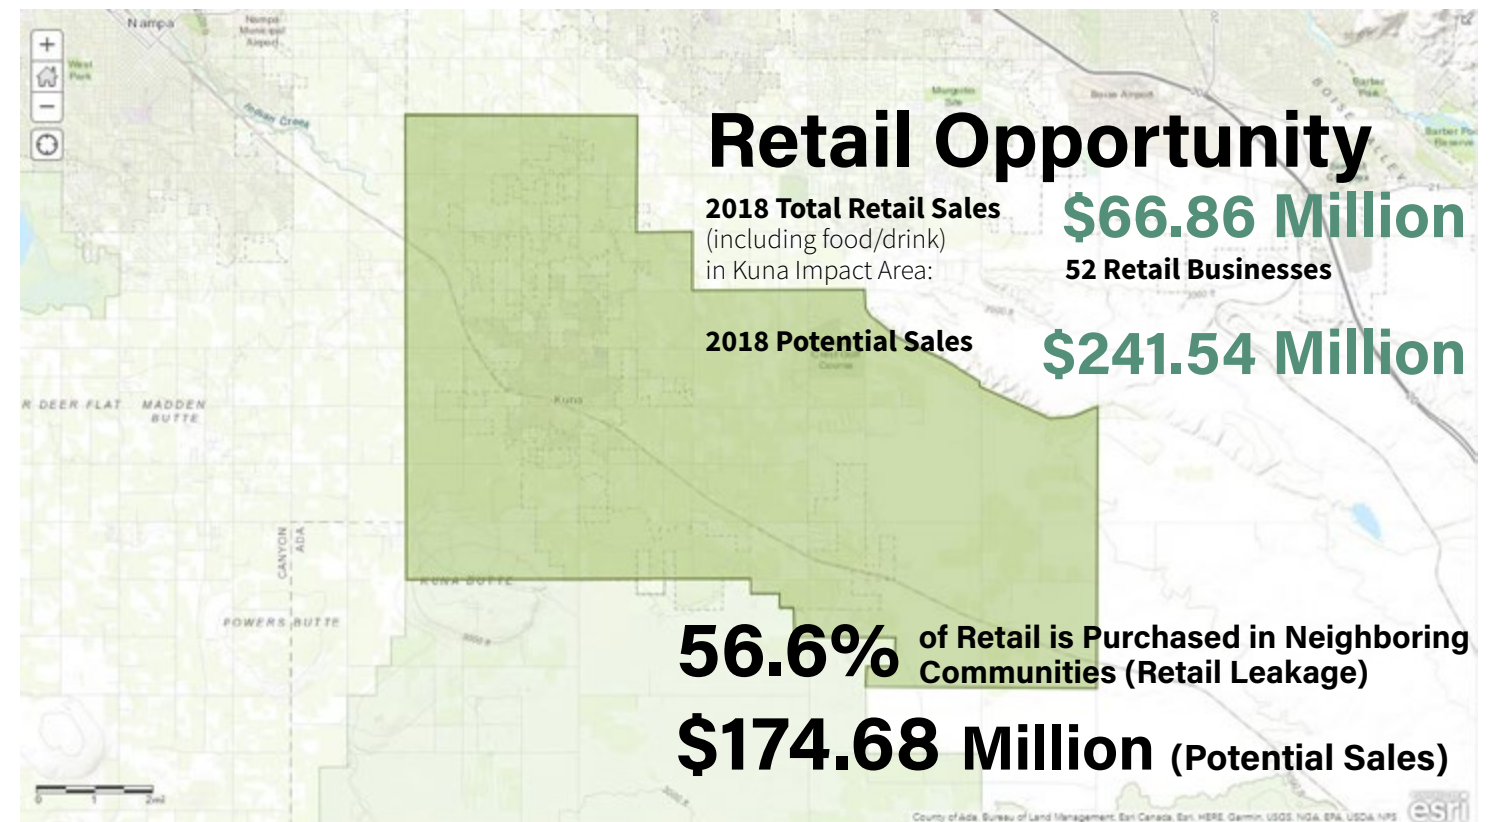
Nampa
Nampa Municipal Airport
West Park
Indian Creek
Mungolia Site
Boise Airport
Barber Park
Barber Pool Reserve
BOISE VALLEY

Retail Opportunity

2018 Total Retail Sales (including food/drink) in Kuna Impact Area:
$66.86 Million
52 Retail Businesses

2018 Potential Sales
$241.54 Million

Kuna
R DEER FLAT
MADDEN BUTTE
CANYON
ADA
KUNA BUTTE
POWERS BUTTE

56.6% of Retail is Purchased in Neighboring Communities (Retail Leakage)

$174.68 Million (Potential Sales)

0 1 2mi
County of Ada, Bureau of Land Management, Esri Canada, Esri, HERE, Garmin, USGS, NGA, EPA, USDA, NPS
esri